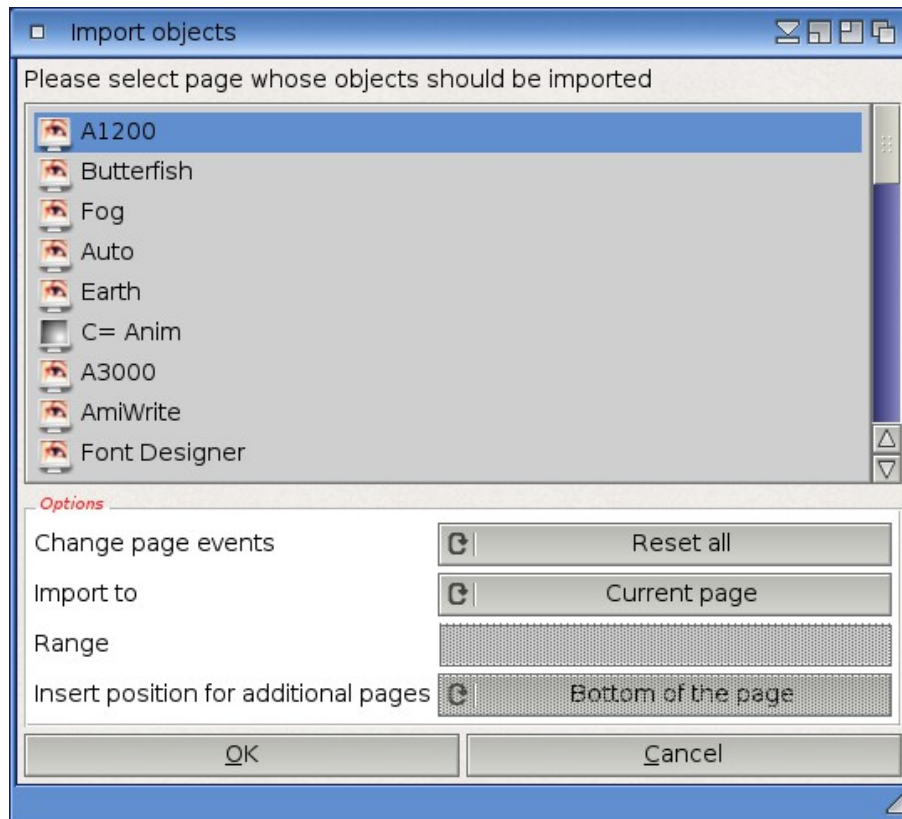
Import objects

Please select page whose objects should be imported

A1200
Butterfish
Fog
Auto
Earth
C= Anim
A3000
AmiWrite
Font Designer

Options

Change page events | Reset all

Import to | Current page

Range

Insert position for additional pages | Bottom of the page

OK

Cancel